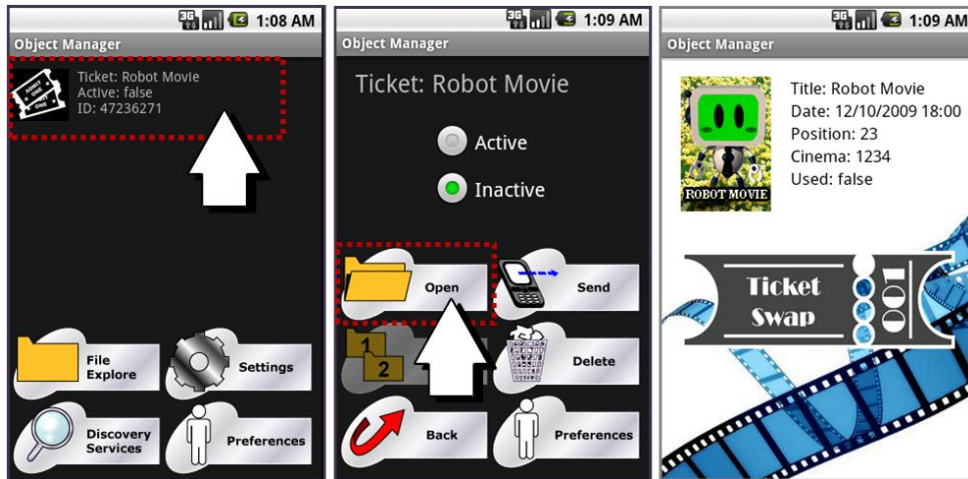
3G 1:08 AM
Object Manager
Ticket: Robot Movie
Active: false
ID: 47236271
File Explore
Settings
Discovery Services
Preferences

3G 1:09 AM
Object Manager
Ticket: Robot Movie
Active
Inactive
Open
Send
1
2
Delete
Back
Preferences

3G 1:09 AM
Object Manager
ROBOT MOVIE
Title: Robot Movie
Date: 12/10/2009 18:00
Position: 23
Cinema: 1234
Used: false
Ticket Swap
001